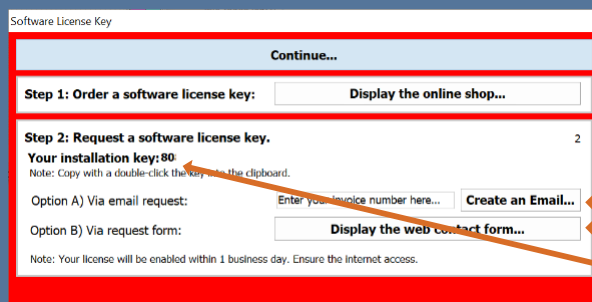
Software License Key

Continue...

Step 1: Order a software license key:

Display the online shop...

Step 2: Request a software license key.

2

Your installation key: 80

Note: Copy with a double-click the key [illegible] the clipboard.

Option A) Via email request:

Enter your invoice number here...

Create an Email...

Option B) Via request form:

Display the web contact form...

Note: Your license will be enabled within 1 business day. Ensure the internet access.